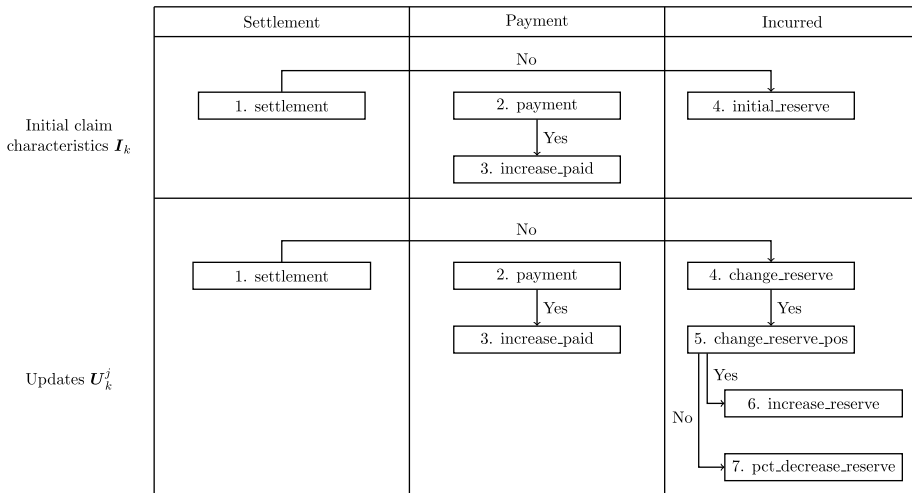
|  | Settlement | Payment | Incurred |
|---|---|---|---|
| Initial claim characteristics $\boldsymbol{I}_k$ | 1. settlement | No 2. payment Yes 3. increase_paid | 4. initial_reserve |
| Updates $\boldsymbol{U}_k^j$ | 1. settlement | No 2. payment Yes 3. increase_paid | 4. change_reserve Yes 5. change_reserve_pos Yes 6. increase_reserve No 7. pct_decrease_reserve |